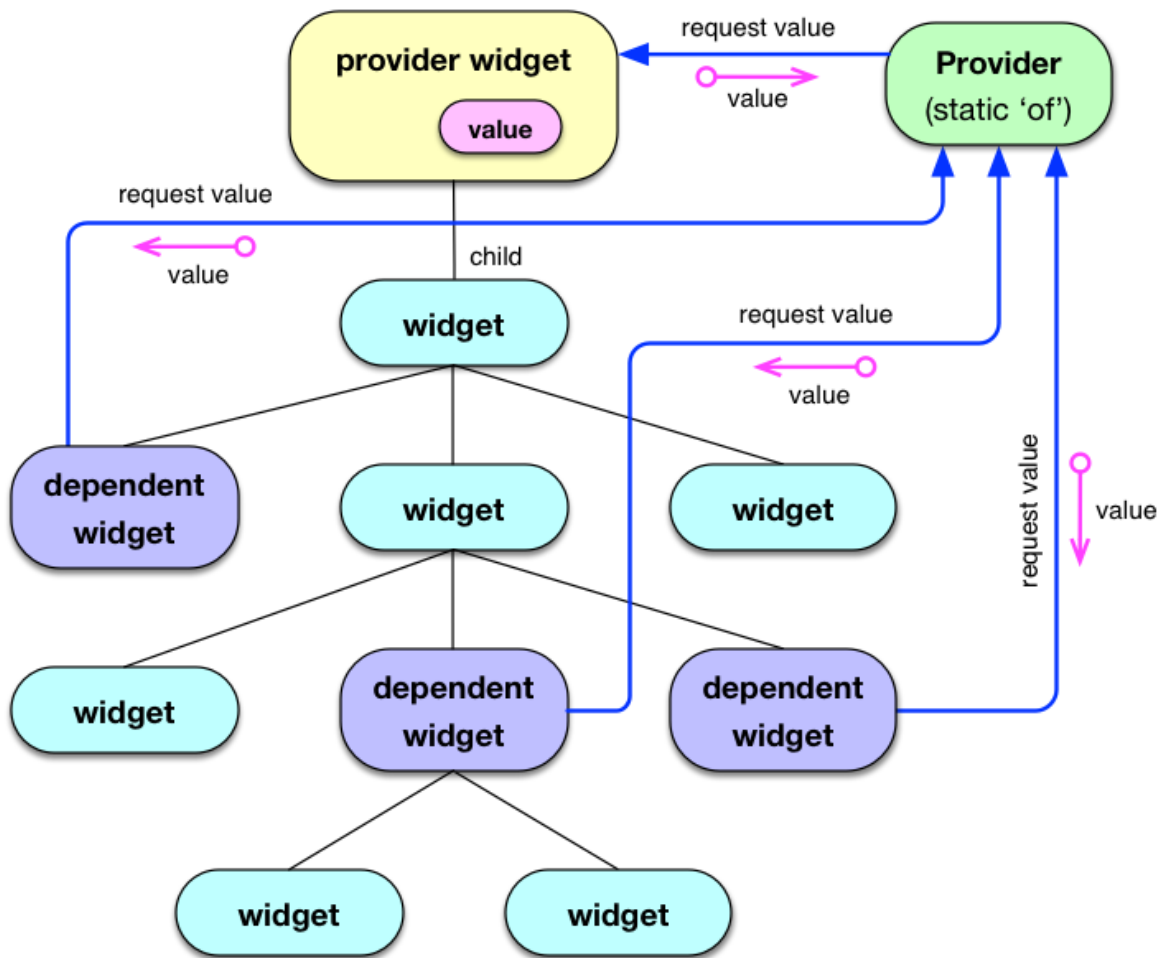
provider widget

value

request value

value

Provider

(static ‘of’)

request value

value

child

widget

request value

value

request value

value

dependent widget

widget

widget

widget

dependent widget

dependent widget

widget

widget